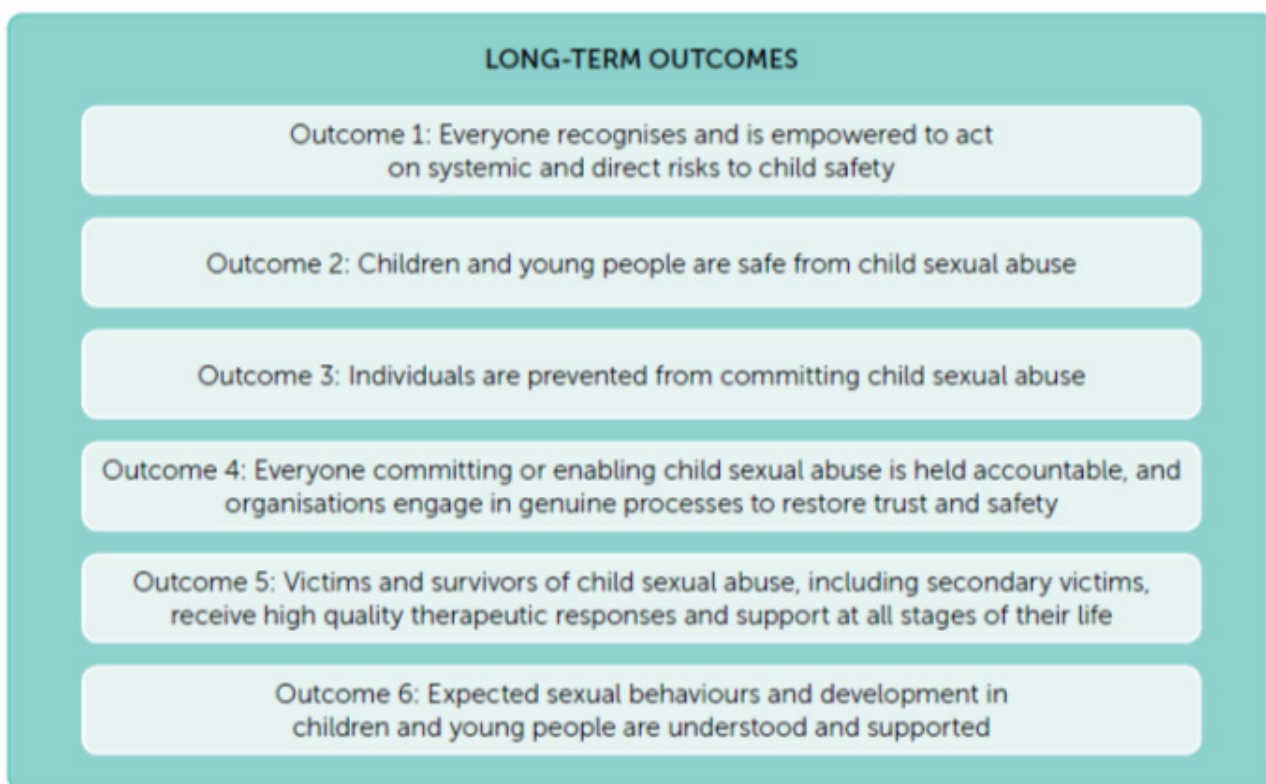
LONG-TERM OUTCOMES

Outcome 1: Everyone recognises and is empowered to act on systemic and direct risks to child safety

Outcome 2: Children and young people are safe from child sexual abuse

Outcome 3: Individuals are prevented from committing child sexual abuse

Outcome 4: Everyone committing or enabling child sexual abuse is held accountable, and organisations engage in genuine processes to restore trust and safety

Outcome 5: Victims and survivors of child sexual abuse, including secondary victims, receive high quality therapeutic responses and support at all stages of their life

Outcome 6: Expected sexual behaviours and development in children and young people are understood and supported